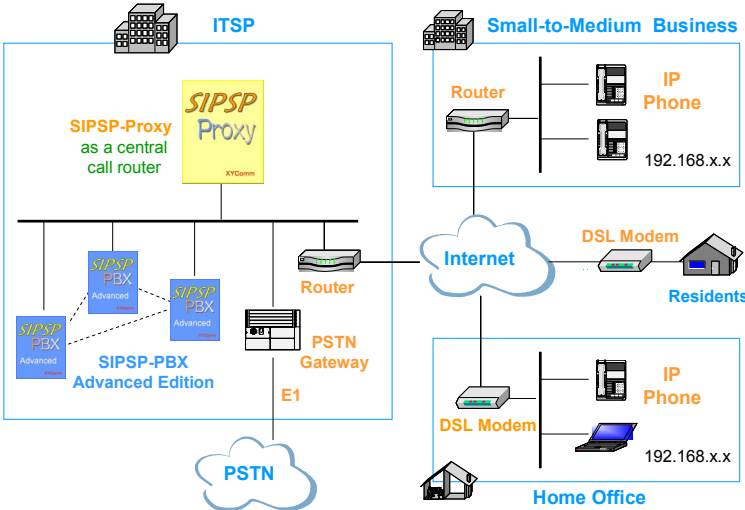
ITSP

SIPSP-Proxy as a central call router

SIPSP Proxy XYComm

SIPSP PBX Advanced

SIPSP PBX Advanced

SIPSP PBX Advanced

SIPSP-PBX Advanced Edition

Router

PSTN Gateway

E1

PSTN

Small-to-Medium Business

Router

IP Phone

192.168.x.x

Internet

DSL Modem

Residents

DSL Modem

IP Phone

192.168.x.x

Home Office